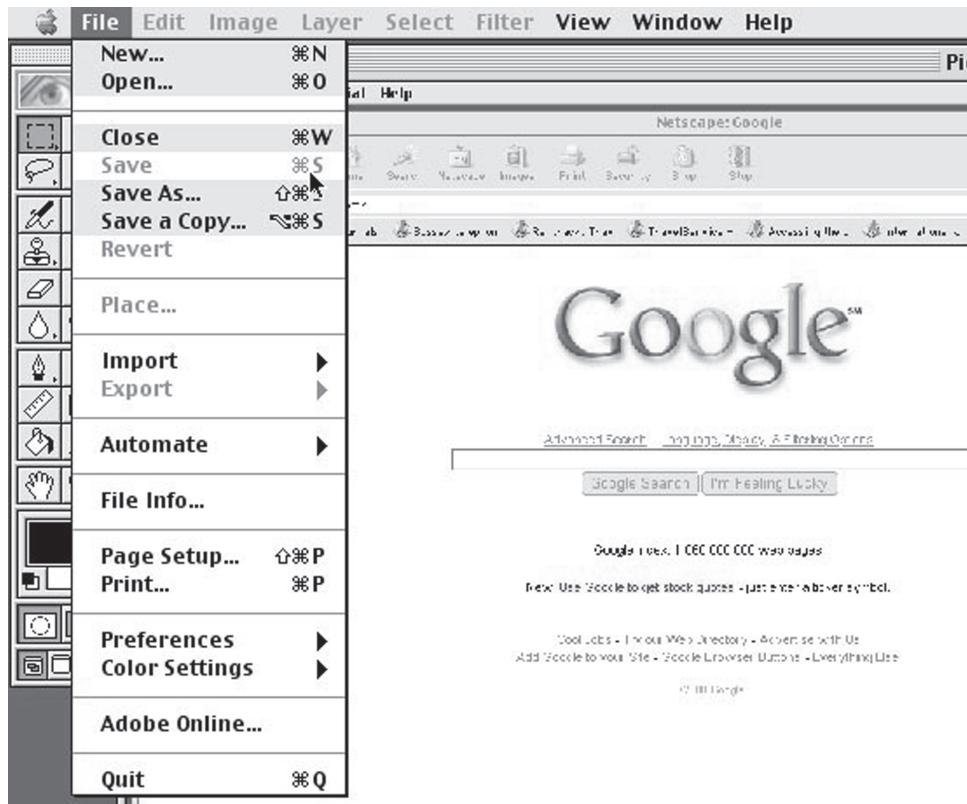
File Edit Image Layer Select Filter View Window Help

New... ⌘N
Open... ⌘O

Close ⌘W
Save ⌘S
Save As... ⇧⌘S
Save a Copy... ⌥⌘S
Revert

Place...

Import
Export

Automate

File Info...

Page Setup... ⇧⌘P
Print... ⌘P

Preferences
Color Settings

Adobe Online...

Quit ⌘Q

Pi

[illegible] Help

Netscape: Google

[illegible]

Google

Advanced Search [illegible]

Google Search I'm Feeling Lucky

Google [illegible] web pages

New! Use Google to get stock quotes - just enter a ticker symbol.

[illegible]
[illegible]

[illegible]